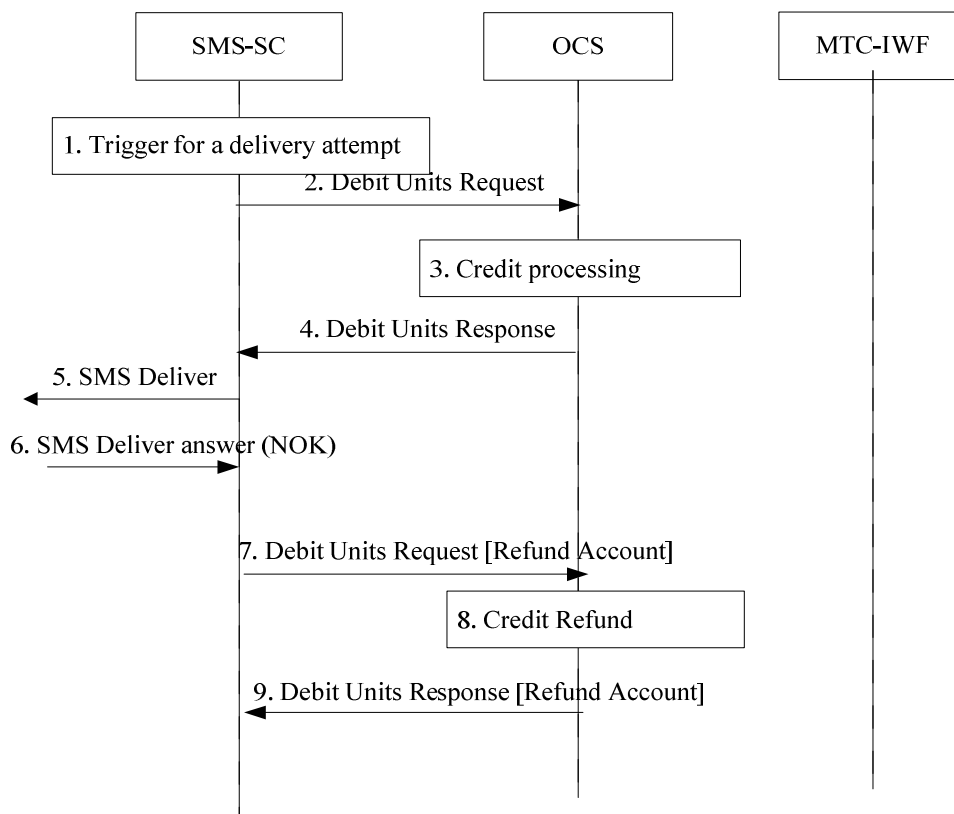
SMS-SC

OCS

MTC-IWF

1. Trigger for a delivery attempt

2. Debit Units Request

3. Credit processing

4. Debit Units Response

5. SMS Deliver

6. SMS Deliver answer (NOK)

7. Debit Units Request [Refund Account]

8. Credit Refund

9. Debit Units Response [Refund Account]